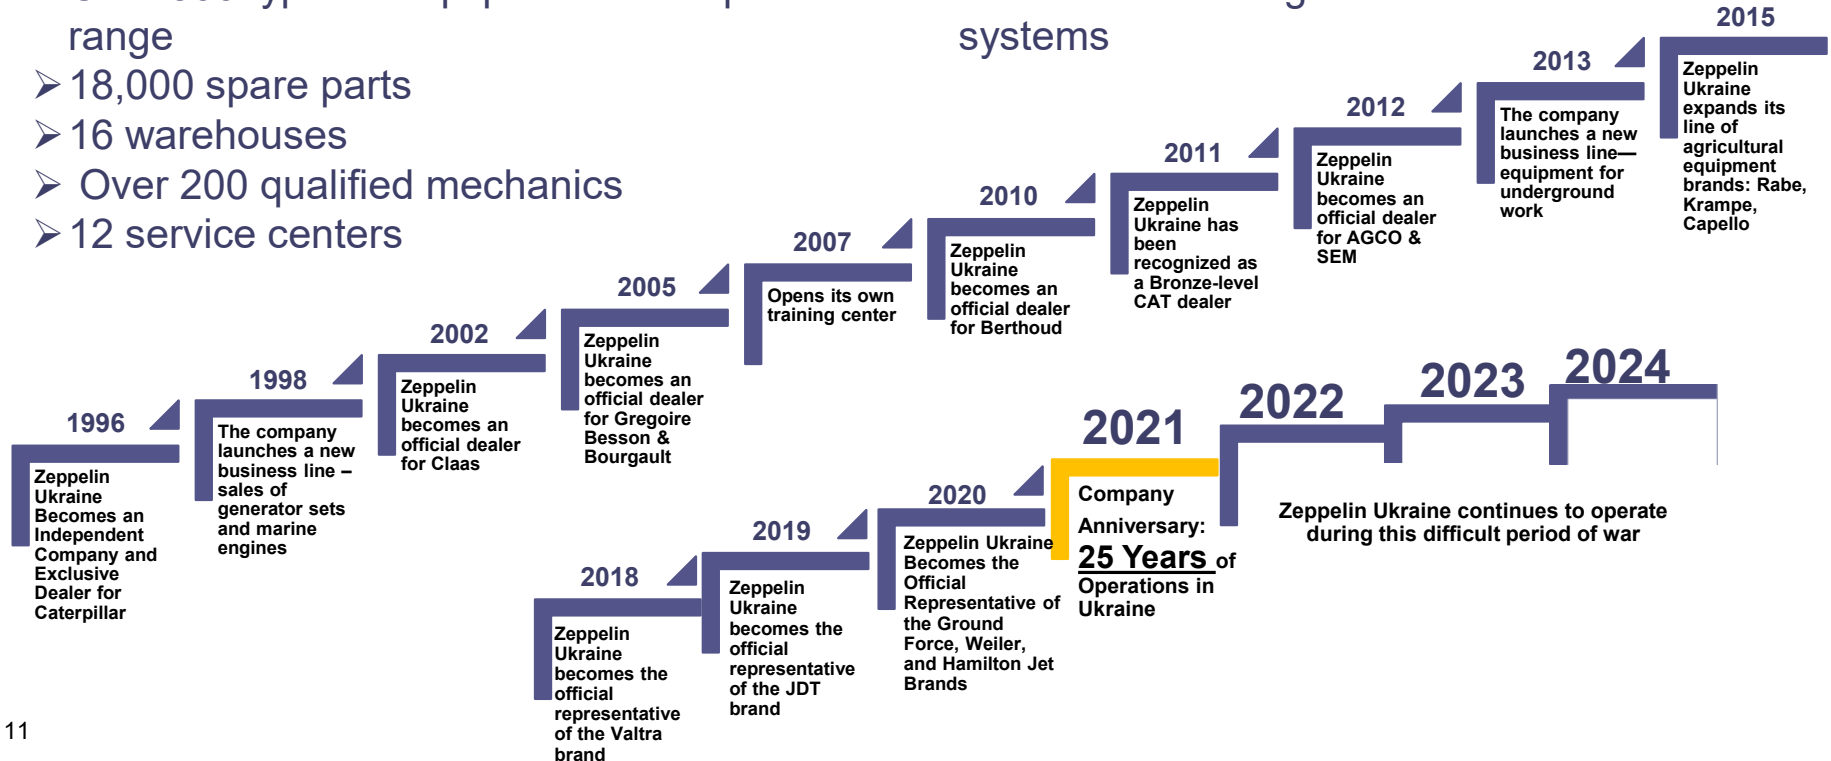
range

systems

➢18,000 spare parts
➢16 warehouses
➢ Over 200 qualified mechanics
➢12 service centers

1996
Zeppelin Ukraine Becomes an Independent Company and Exclusive Dealer for Caterpillar

1998
The company launches a new business line – sales of generator sets and marine engines

2002
Zeppelin Ukraine becomes an official dealer for Claas

2005
Zeppelin Ukraine becomes an official dealer for Gregoire Besson & Bourgault

2007
Opens its own training center

2010
Zeppelin Ukraine becomes an official dealer for Berthoud

2011
Zeppelin Ukraine has been recognized as a Bronze-level CAT dealer

2012
Zeppelin Ukraine becomes an official dealer for AGCO & SEM

2013
The company launches a new business line—equipment for underground work

2015
Zeppelin Ukraine expands its line of agricultural equipment brands: Rabe, Krampe, Capello

2018
Zeppelin Ukraine becomes the official representative of the Valtra brand

2019
Zeppelin Ukraine becomes the official representative of the JDT brand

2020
Zeppelin Ukraine Becomes the Official Representative of the Ground Force, Weiler, and Hamilton Jet Brands

2021
Company Anniversary: 25 Years of Operations in Ukraine

2022

2023

2024

Zeppelin Ukraine continues to operate during this difficult period of war

11